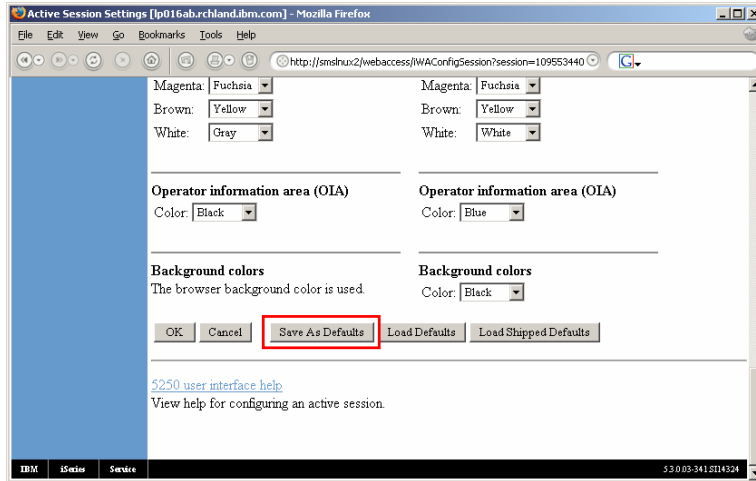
Active Session Settings [lp016ab.rchland.ibm.com] - Mozilla Firefox

File Edit View Go Bookmarks Tools Help

http://smslnux2/webaccess/iWAConfigSession?session=109553440

Magenta: Fuchsia
Brown: Yellow
White: Gray

Magenta: Fuchsia
Brown: Yellow
White: White

Operator information area (OIA)
Color: Black

Operator information area (OIA)
Color: Blue

Background colors
The browser background color is used.

Background colors
Color: Black

OK Cancel Save As Defaults Load Defaults Load Shipped Defaults

5250 user interface help
View help for configuring an active session.

IBM iSeries Service

5.3.0.03-341.SI14324